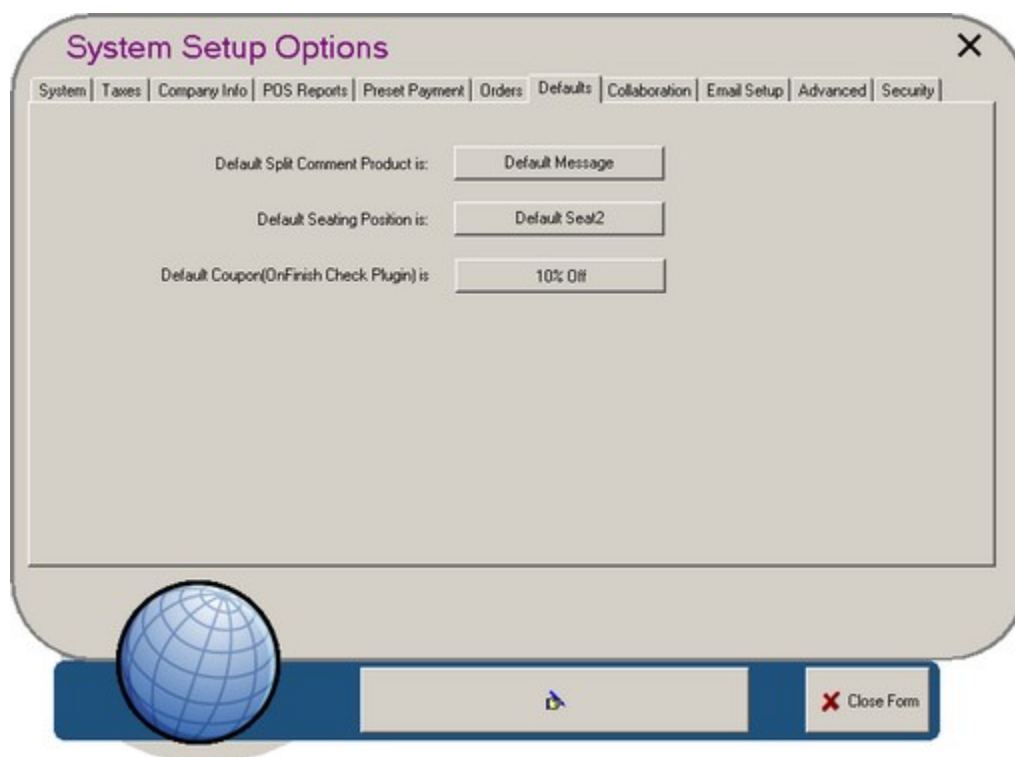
System Setup Options

×

System | Taxes | Company Info | POS Reports | Preset Payment | Orders | Defaults | Collaboration | Email Setup | Advanced | Security

Default Split Comment Product is: Default Message

Default Seating Position is: Default Seat2

Default Coupon(OnFinish Check Plugin) is 10% Off

Close Form